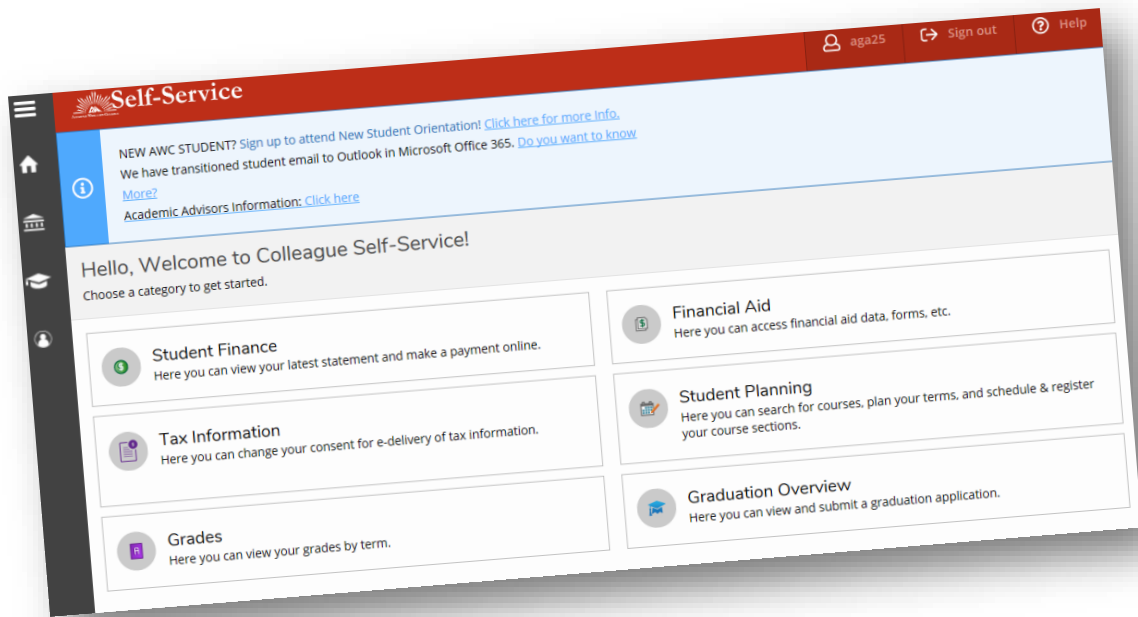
aga25 Sign out Help

Self-Service

NEW AWC STUDENT? Sign up to attend New Student Orientation! Click here for more Info.
We have transitioned student email to Outlook in Microsoft Office 365. Do you want to know More?
Academic Advisors Information: Click here

Hello, Welcome to Colleague Self-Service!
Choose a category to get started.

Student Finance
Here you can view your latest statement and make a payment online.

Financial Aid
Here you can access financial aid data, forms, etc.

Tax Information
Here you can change your consent for e-delivery of tax information.

Student Planning
Here you can search for courses, plan your terms, and schedule & register your course sections.

Grades
Here you can view your grades by term.

Graduation Overview
Here you can view and submit a graduation application.